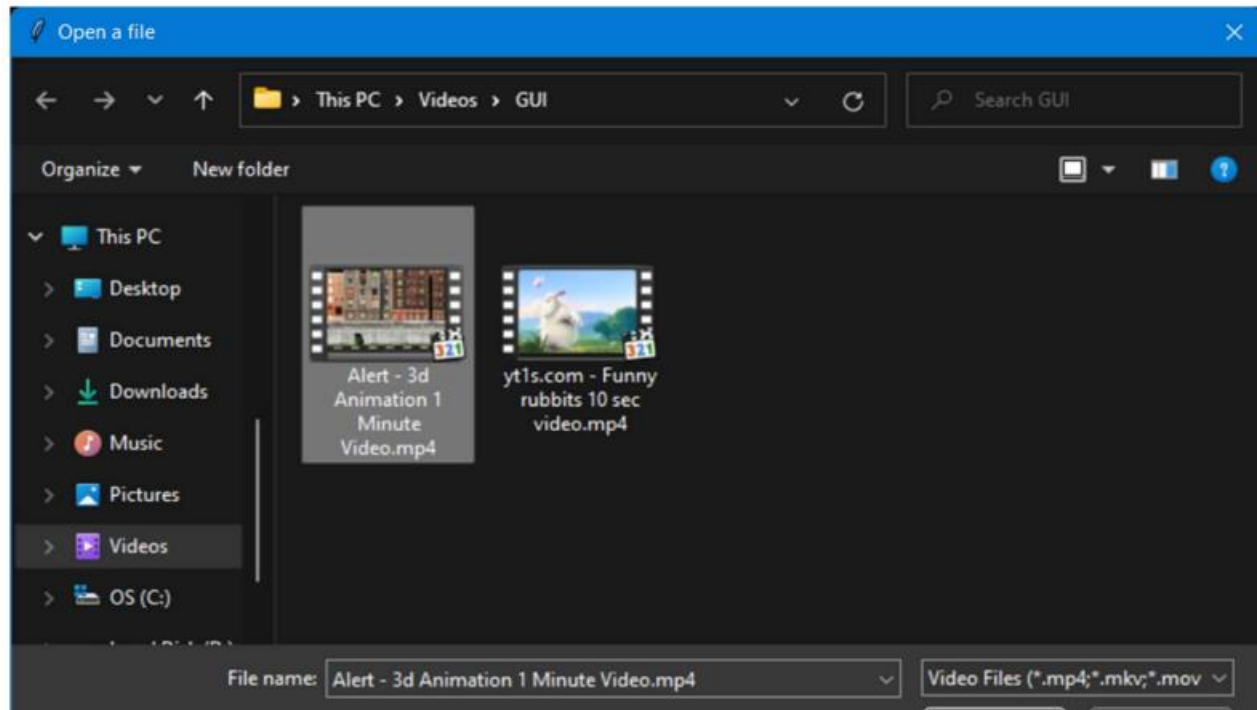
Open a file

This PC > Videos > GUI

Search GUI

Organize

New folder

This PC

Desktop

Documents

Downloads

Music

Pictures

Videos

OS (C:)

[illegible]

Alert - 3d Animation 1 Minute Video.mp4

yt1s.com - Funny rubbits 10 sec video.mp4

File name: Alert - 3d Animation 1 Minute Video.mp4

Video Files (*.mp4;*.mkv;*.mov